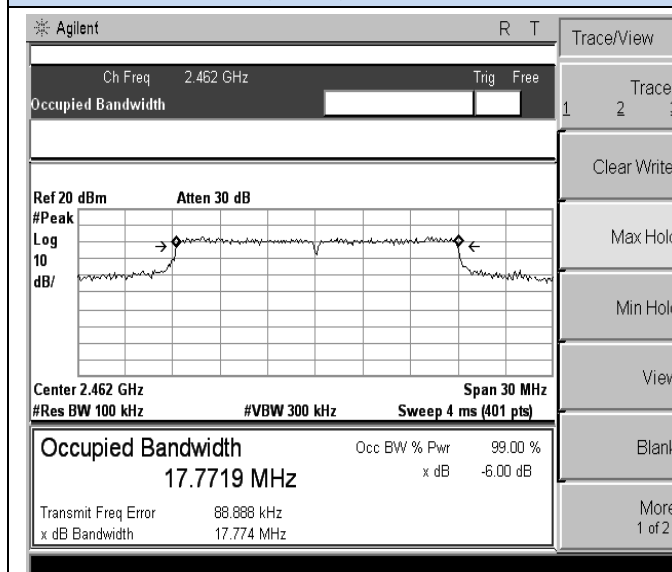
Agilent R T

Ch Freq 2.462 GHz Trig Free

Occupied Bandwidth

Ref 20 dBm Atten 30 dB

#Peak
Log
10
dB/

Center 2.462 GHz Span 30 MHz
#Res BW 100 kHz #VBW 300 kHz Sweep 4 ms (401 pts)

Occupied Bandwidth
17.7719 MHz

Occ BW % Pwr 99.00 %
x dB -6.00 dB

Transmit Freq Error 88.888 kHz
x dB Bandwidth 17.774 MHz

Trace/View

Trace
1 2 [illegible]

Clear Write

Max Hold

Min Hold

View

Blank

More
1 of 2